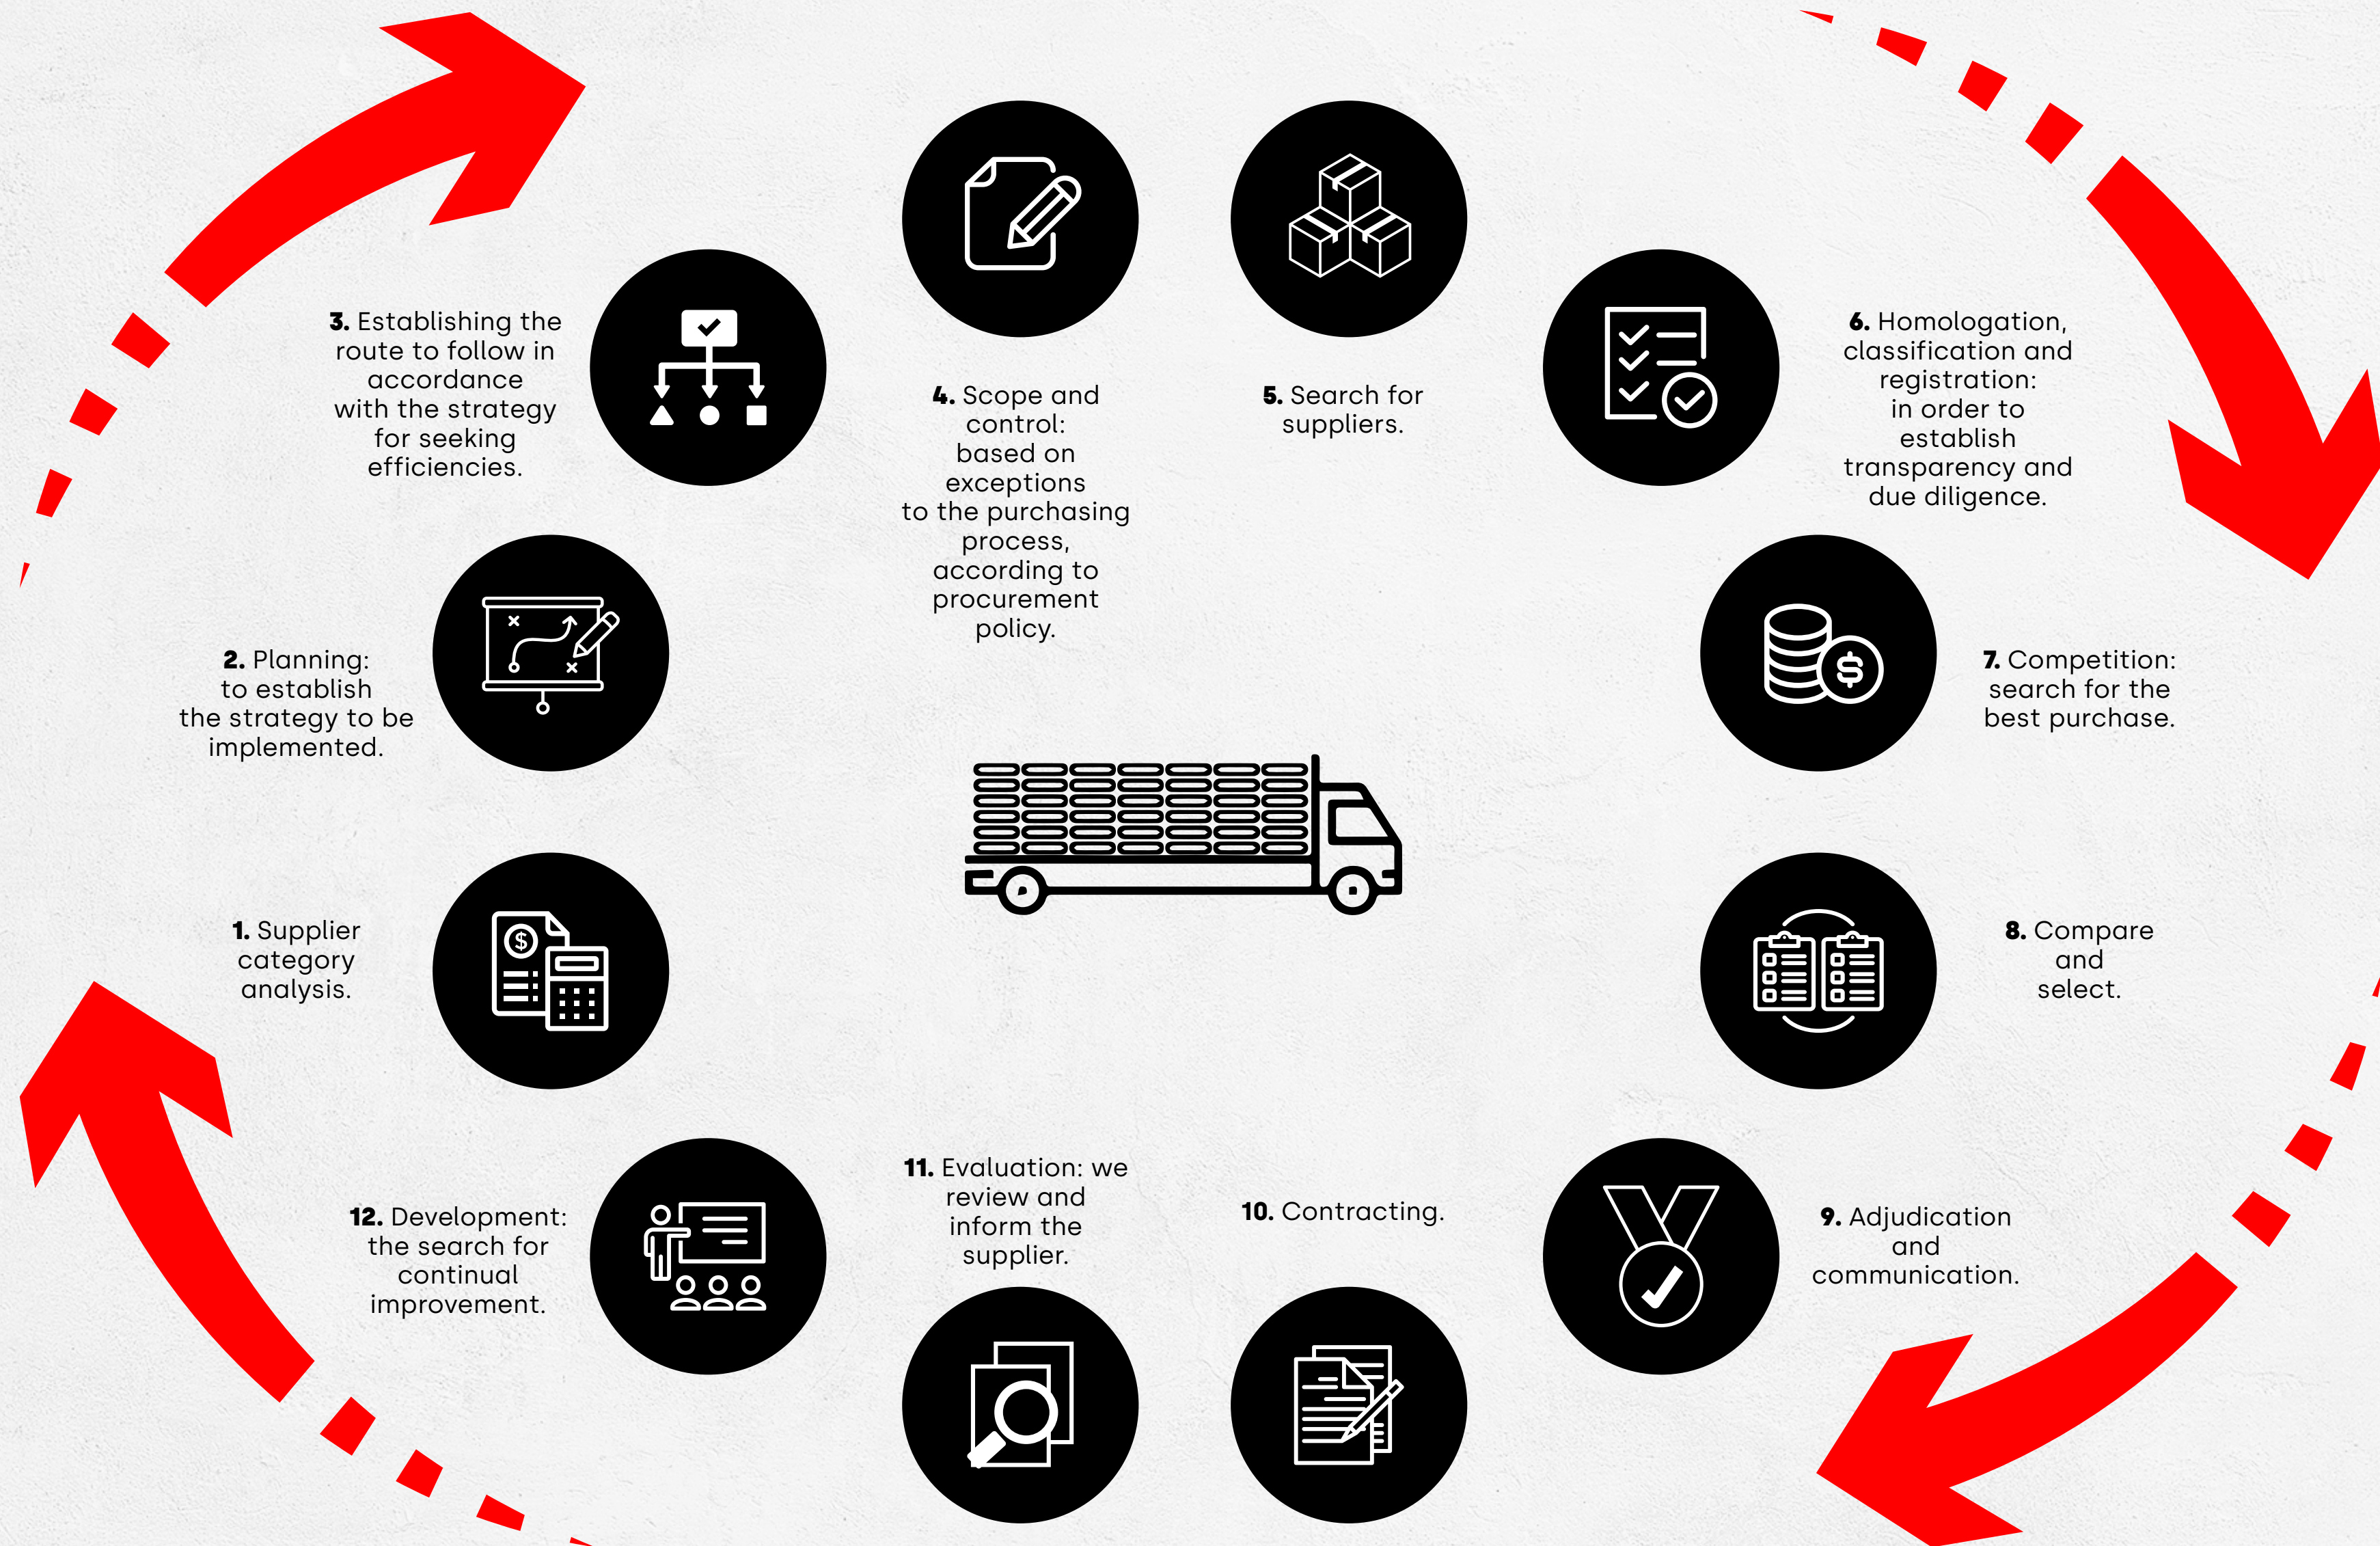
**1.** Supplier category analysis.

**2.** Planning: to establish the strategy to be implemented.

**3.** Establishing the route to follow in accordance with the strategy for seeking efficiencies.

**4.** Scope and control: based on exceptions to the purchasing process, according to procurement policy.

**5.** Search for suppliers.

**6.** Homologation, classification and registration: in order to establish transparency and due diligence.

**7.** Competition: search for the best purchase.

**8.** Compare and select.

**9.** Adjudication and communication.

**10.** Contracting.

**11.** Evaluation: we review and inform the supplier.

**12.** Development: the search for continual improvement.